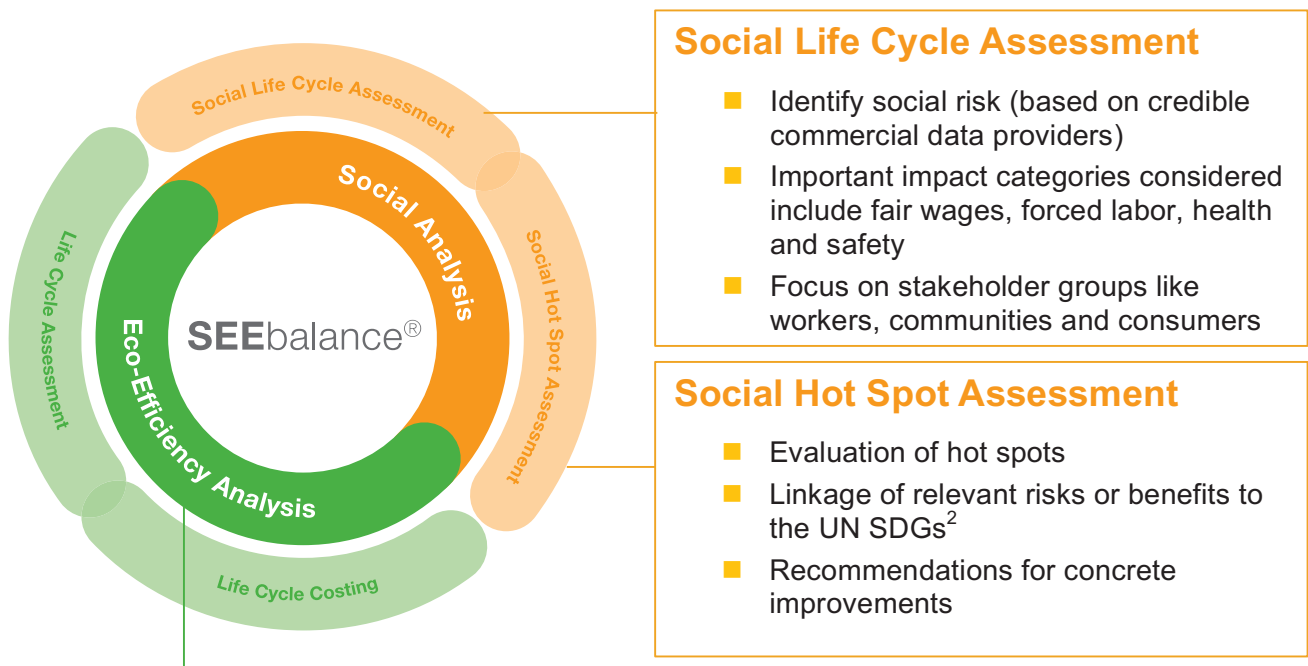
Social Life Cycle Assessment

Social Hot Spot Assessment

Life Cycle Assessment

Life Cycle Costing

Social Analysis

Eco-Efficiency Analysis

SEEbalance®

Social Life Cycle Assessment

- Identify social risk (based on credible commercial data providers)
- Important impact categories considered include fair wages, forced labor, health and safety
- Focus on stakeholder groups like workers, communities and consumers

Social Hot Spot Assessment

- Evaluation of hot spots
- Linkage of relevant risks or benefits to the UN SDGs$^2$
- Recommendations for concrete improvements